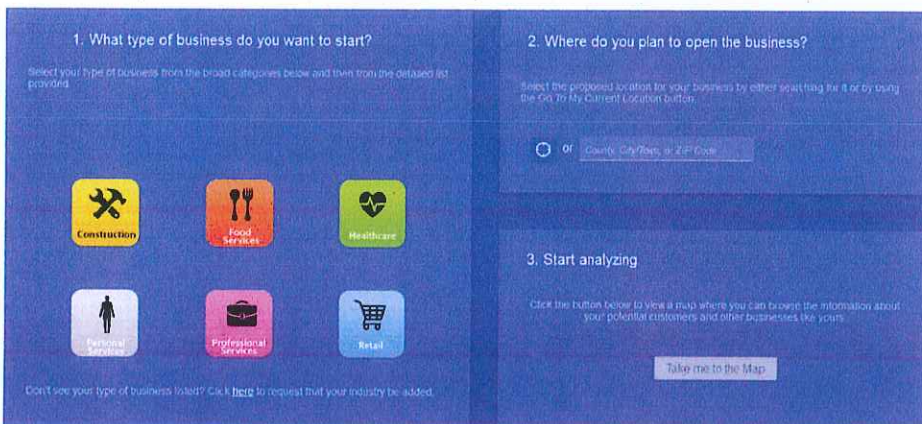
1. What type of business do you want to start?

Select your type of business from the broad categories below and then from the detailed list provided.

Construction

Food Services

Healthcare

Personal Services

Professional Services

Retail

Don't see your type of business listed? Click here to request that your industry be added.

2. Where do you plan to open the business?

Select the proposed location for your business by either searching for it or by using the Go To My Current Location button.

or County, City/Town, or ZIP Code

3. Start analyzing

Click the button below to view a map where you can browse the information about your potential customers and other businesses like yours.

Take me to the Map